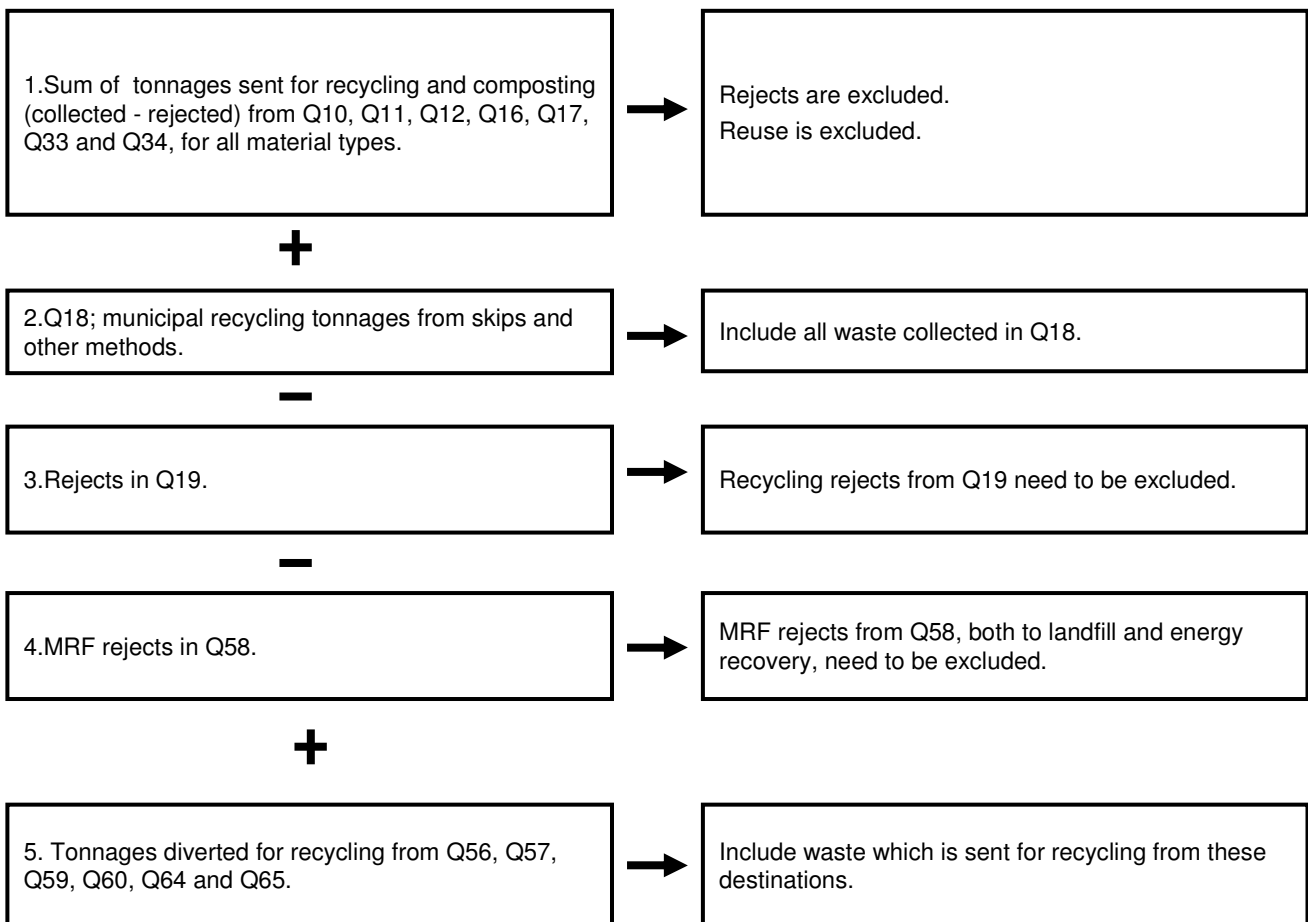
1.Sum of tonnages sent for recycling and composting (collected - rejected) from Q10, Q11, Q12, Q16, Q17, Q33 and Q34, for all material types.

Rejects are excluded.
Reuse is excluded.

+

2.Q18; municipal recycling tonnages from skips and other methods.

Include all waste collected in Q18.

−

3.Rejects in Q19.

Recycling rejects from Q19 need to be excluded.

−

4.MRF rejects in Q58.

MRF rejects from Q58, both to landfill and energy recovery, need to be excluded.

+

5. Tonnages diverted for recycling from Q56, Q57, Q59, Q60, Q64 and Q65.

Include waste which is sent for recycling from these destinations.